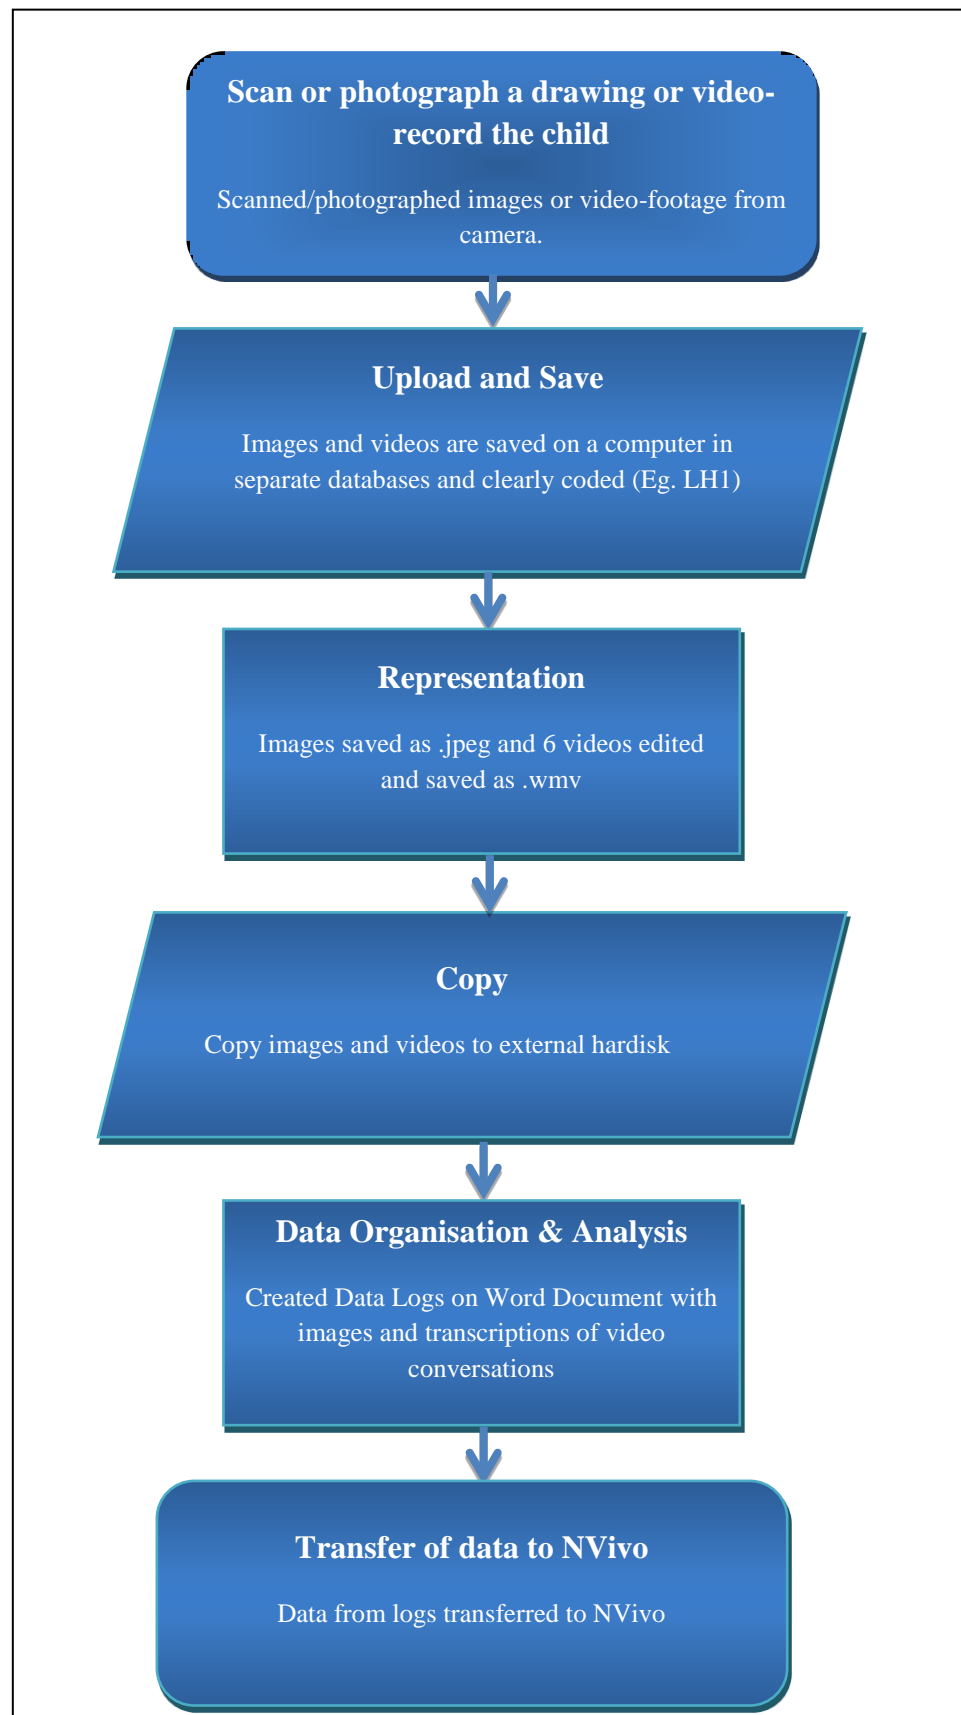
Scan or photograph a drawing or video-record the child

Scanned/photographed images or video-footage from camera.

Upload and Save

Images and videos are saved on a computer in separate databases and clearly coded (Eg. LH1)

Representation

Images saved as .jpeg and 6 videos edited and saved as .wmv

Copy

Copy images and videos to external hardisk

Data Organisation & Analysis

Created Data Logs on Word Document with images and transcriptions of video conversations

Transfer of data to NVivo

Data from logs transferred to NVivo